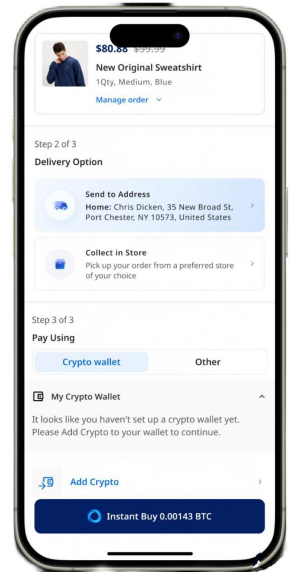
$80.88 $99.99
New Original Sweatshirt
1Qty, Medium, Blue
Manage order

Step 2 of 3
Delivery Option

Send to Address
Home: Chris Dicken, 35 New Broad St, Port Chester, NY 10573, United States

Collect in Store
Pick up your order from a preferred store of your choice

Step 3 of 3
Pay Using

Crypto wallet
Other

My Crypto Wallet
It looks like you haven't set up a crypto wallet yet. Please Add Crypto to your wallet to continue.

Add Crypto

Instant Buy 0.00143 BTC